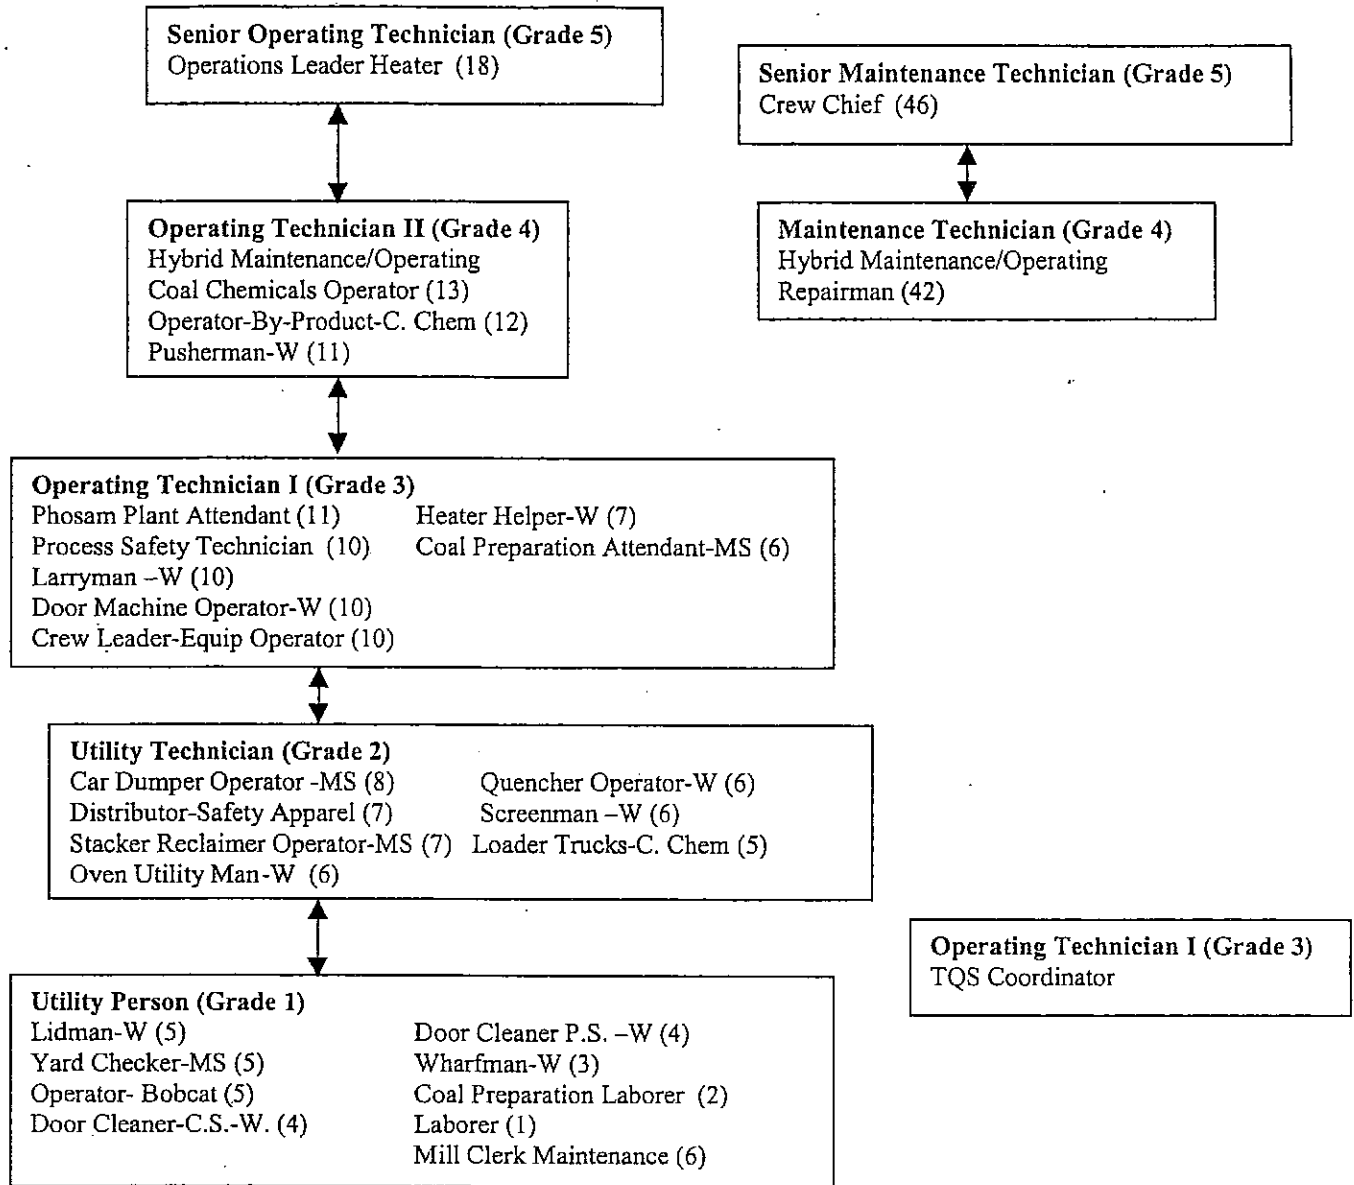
**Senior Operating Technician (Grade 5)**
Operations Leader Heater (18)

**Senior Maintenance Technician (Grade 5)**
Crew Chief (46)

**Operating Technician II (Grade 4)**
Hybrid Maintenance/Operating
Coal Chemicals Operator (13)
Operator-By-Product-C. Chem (12)
Pusherman-W (11)

**Maintenance Technician (Grade 4)**
Hybrid Maintenance/Operating
Repairman (42)

**Operating Technician I (Grade 3)**
Phosam Plant Attendant (11)
Process Safety Technician (10)
Larryman –W (10)
Door Machine Operator-W (10)
Crew Leader-Equip Operator (10)
Heater Helper-W (7)
Coal Preparation Attendant-MS (6)

**Utility Technician (Grade 2)**
Car Dumper Operator -MS (8)
Distributor-Safety Apparel (7)
Stacker Reclaimer Operator-MS (7)
Oven Utility Man-W (6)
Quencher Operator-W (6)
Screenman –W (6)
Loader Trucks-C. Chem (5)

**Operating Technician I (Grade 3)**
TQS Coordinator

**Utility Person (Grade 1)**
Lidman-W (5)
Yard Checker-MS (5)
Operator- Bobcat (5)
Door Cleaner-C.S.-W. (4)
Door Cleaner P.S. –W (4)
Wharfman-W (3)
Coal Preparation Laborer (2)
Laborer (1)
Mill Clerk Maintenance (6)